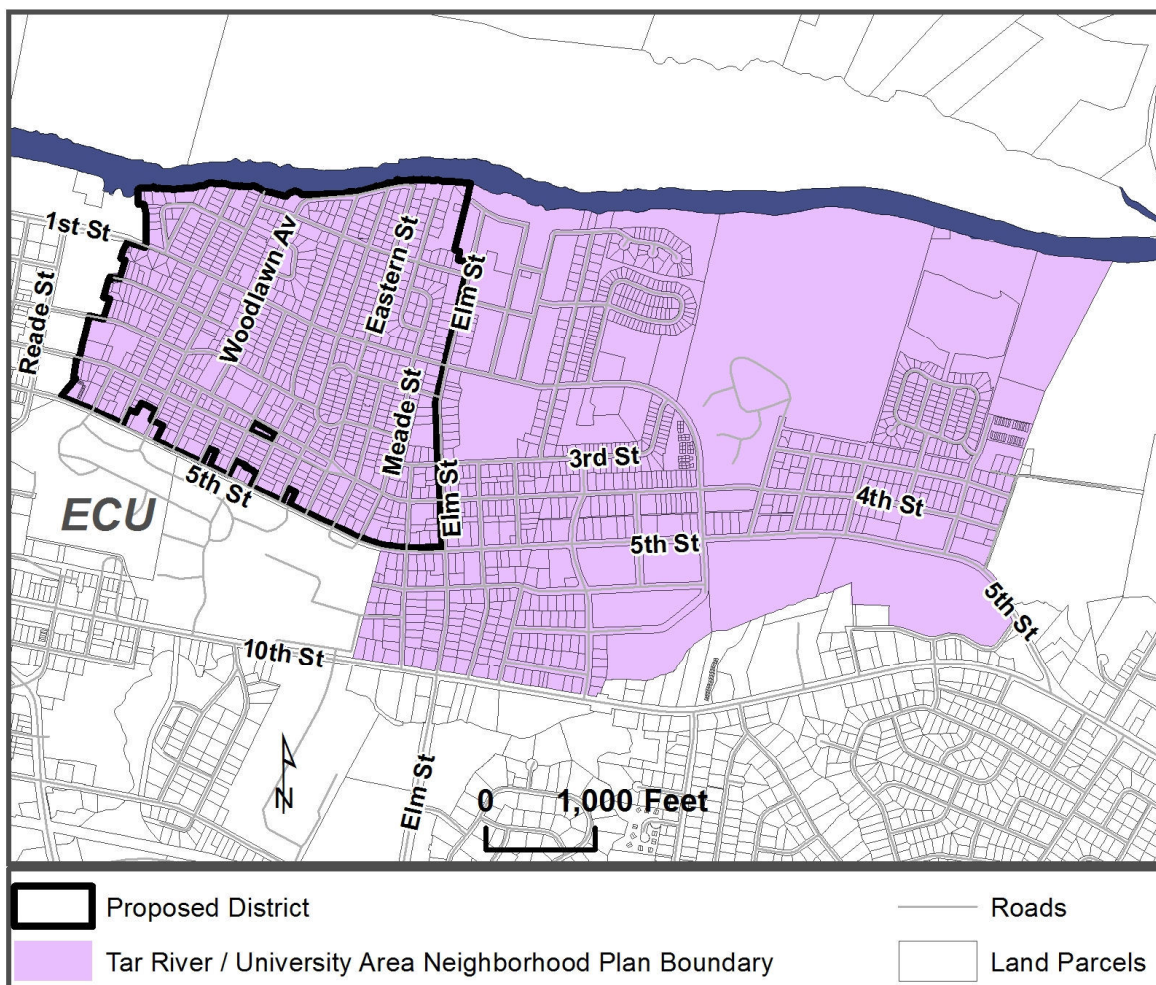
1st St
Reade St
Woodlawn Av
Eastern St
Elm St
Meade St
Elm St
3rd St
4th St
5th St
5th St
5th St
ECU
10th St
Elm St
N
0 1,000 Feet

Proposed District
Tar River / University Area Neighborhood Plan Boundary
Roads
Land Parcels